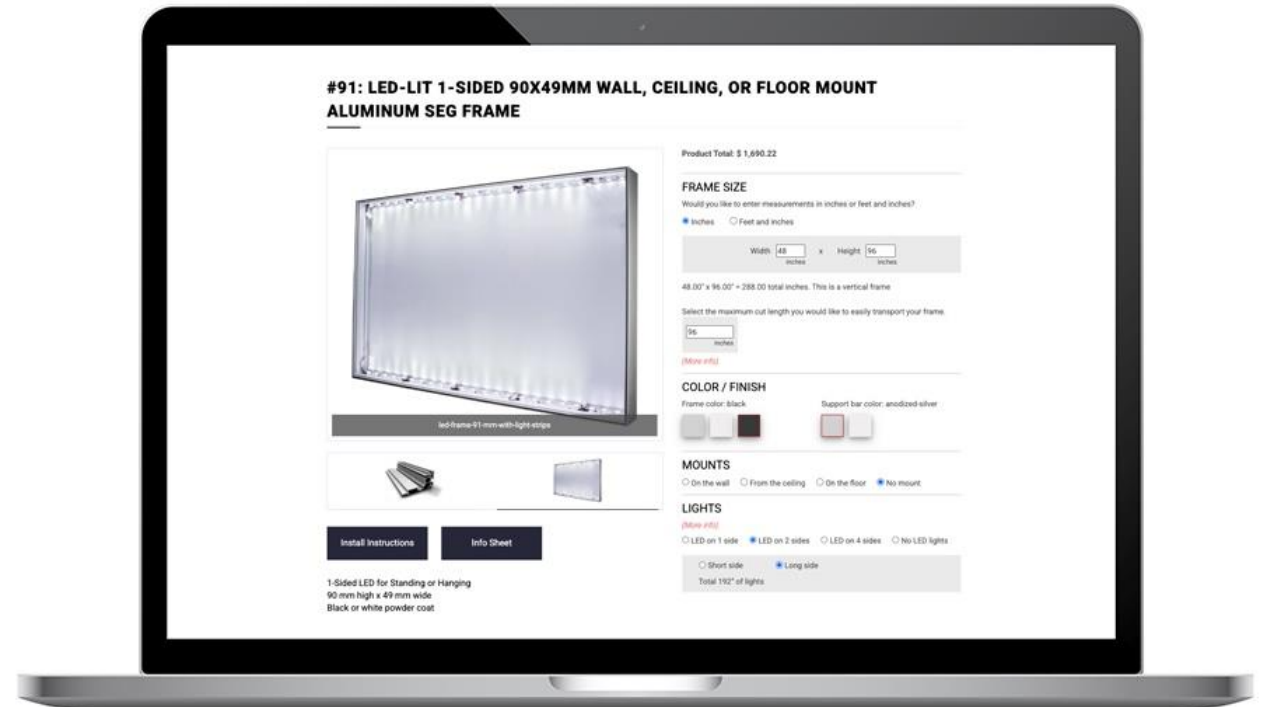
#91: LED-LIT 1-SIDED 90X49MM WALL, CEILING, OR FLOOR MOUNT ALUMINUM SEG FRAME

led-frame-91-mm-with-light-strips

Install Instructions

Info Sheet

1-Sided LED for Standing or Hanging
90 mm high x 49 mm wide
Black or white powder coat

Product Total: $ 1,690.22

FRAME SIZE

Would you like to enter measurements in inches or feet and inches?

Inches Feet and inches

Width 48 inches x Height 96 inches

48.00" x 96.00" = 288.00 total inches. This is a vertical frame

Select the maximum cut length you would like to easily transport your frame.

96 inches

(More info)

COLOR / FINISH

Frame color: black

Support bar color: anodized-silver

MOUNTS

On the wall From the ceiling On the floor No mount

LIGHTS

(More info)

LED on 1 side LED on 2 sides LED on 4 sides No LED lights

Short side Long side

Total 192" of lights